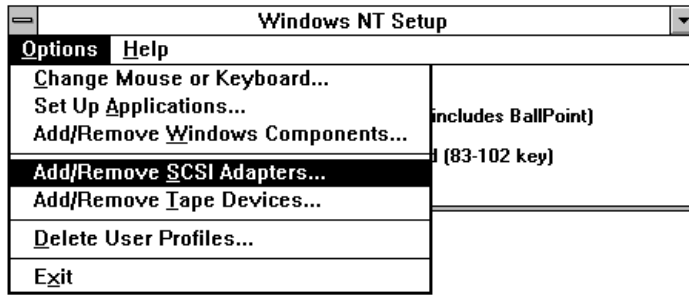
Windows NT Setup

Options Help

Change Mouse or Keyboard...
Set Up Applications...
Add/Remove Windows Components...
Add/Remove SCSI Adapters...
Add/Remove Tape Devices...
Delete User Profiles...
Exit

includes BallPoint)

d (83-102 key)